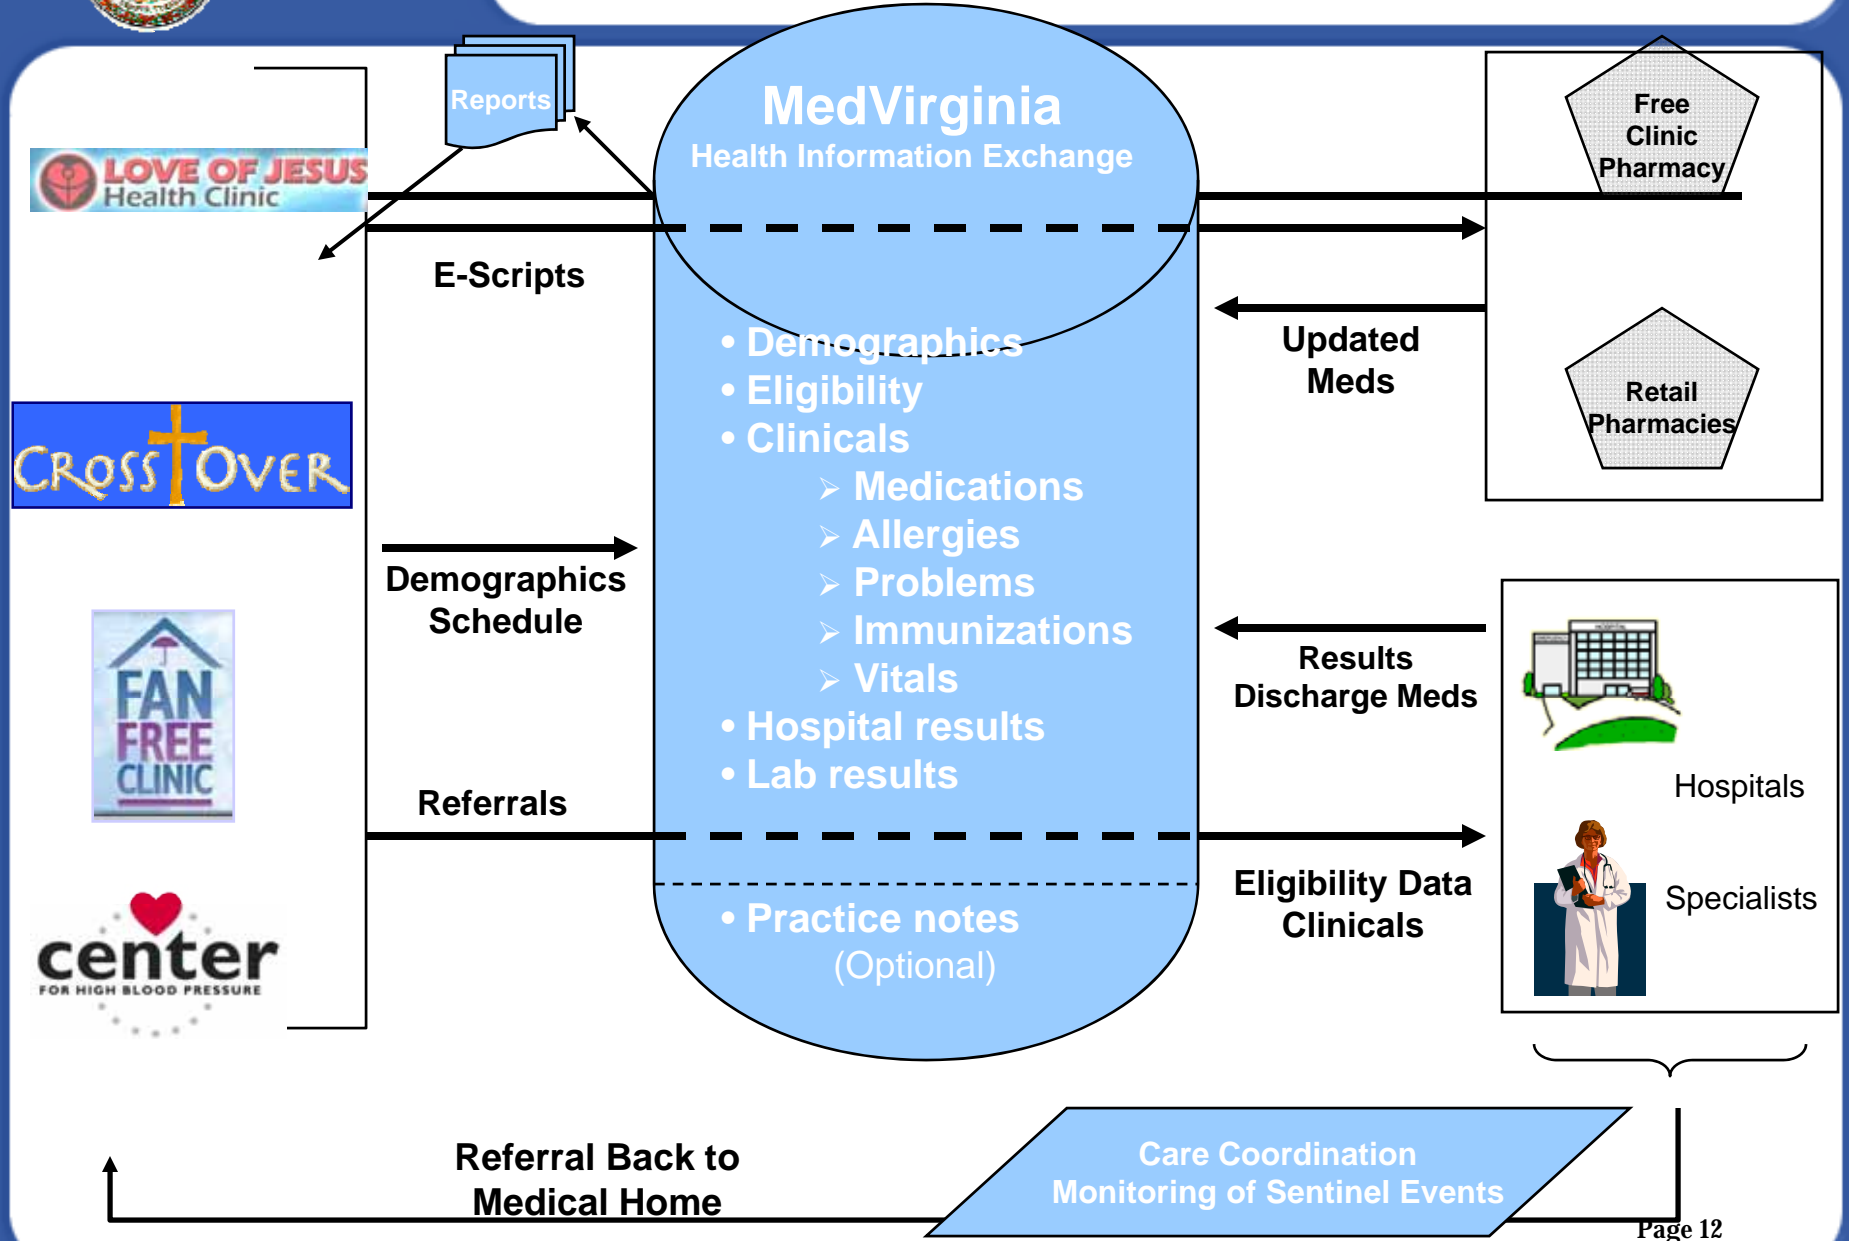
Reports

MedVirginia
Health Information Exchange

LOVE OF JESUS
Health Clinic

E-Scripts

CROSS OVER

Demographics
Schedule

FAN FREE CLINIC

Referrals

center
FOR HIGH BLOOD PRESSURE

• Demographics
• Eligibility
• Clinicals
➢ Medications
➢ Allergies
➢ Problems
➢ Immunizations
➢ Vitals
• Hospital results
• Lab results

• Practice notes
(Optional)

Free Clinic Pharmacy

Retail Pharmacies

Updated Meds

Results
Discharge Meds

Hospitals

Specialists

Eligibility Data
Clinicals

Referral Back to
Medical Home

Care Coordination
Monitoring of Sentinel Events

Page 12